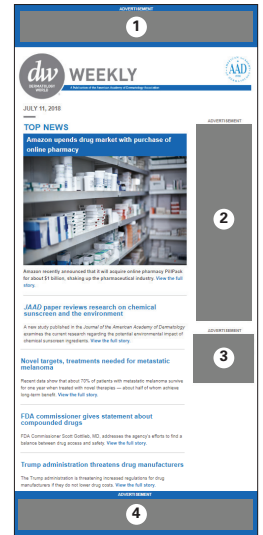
ADVERTISEMENT

1

dw DERMATOLOGY WORLD WEEKLY

A Publication of the American Academy of Dermatology Association

AAD

JULY 11, 2018

TOP NEWS

Amazon upends drug market with purchase of online pharmacy

Amazon recently announced that it will acquire online pharmacy PillPack for about $1 billion, shaking up the pharmaceutical industry. View the full story.

JAAD paper reviews research on chemical sunscreen and the environment

A new study published in the Journal of the American Academy of Dermatology examines the current research regarding the potential environmental impact of chemical sunscreen ingredients. View the full story.

Novel targets, treatments needed for metastatic melanoma

Recent data show that about 70% of patients with metastatic melanoma survive for one year when treated with novel therapies — about half of whom achieve long-term benefit. View the full story.

FDA commissioner gives statement about compounded drugs

FDA Commissioner Scott Gottlieb, MD, addresses the agency's efforts to find a balance between drug access and safety. View the full story.

Trump administration threatens drug manufacturers

The Trump administration is threatening increased regulations for drug manufacturers if they do not lower drug costs. View the full story.

ADVERTISEMENT

2

ADVERTISEMENT

3

ADVERTISEMENT

4